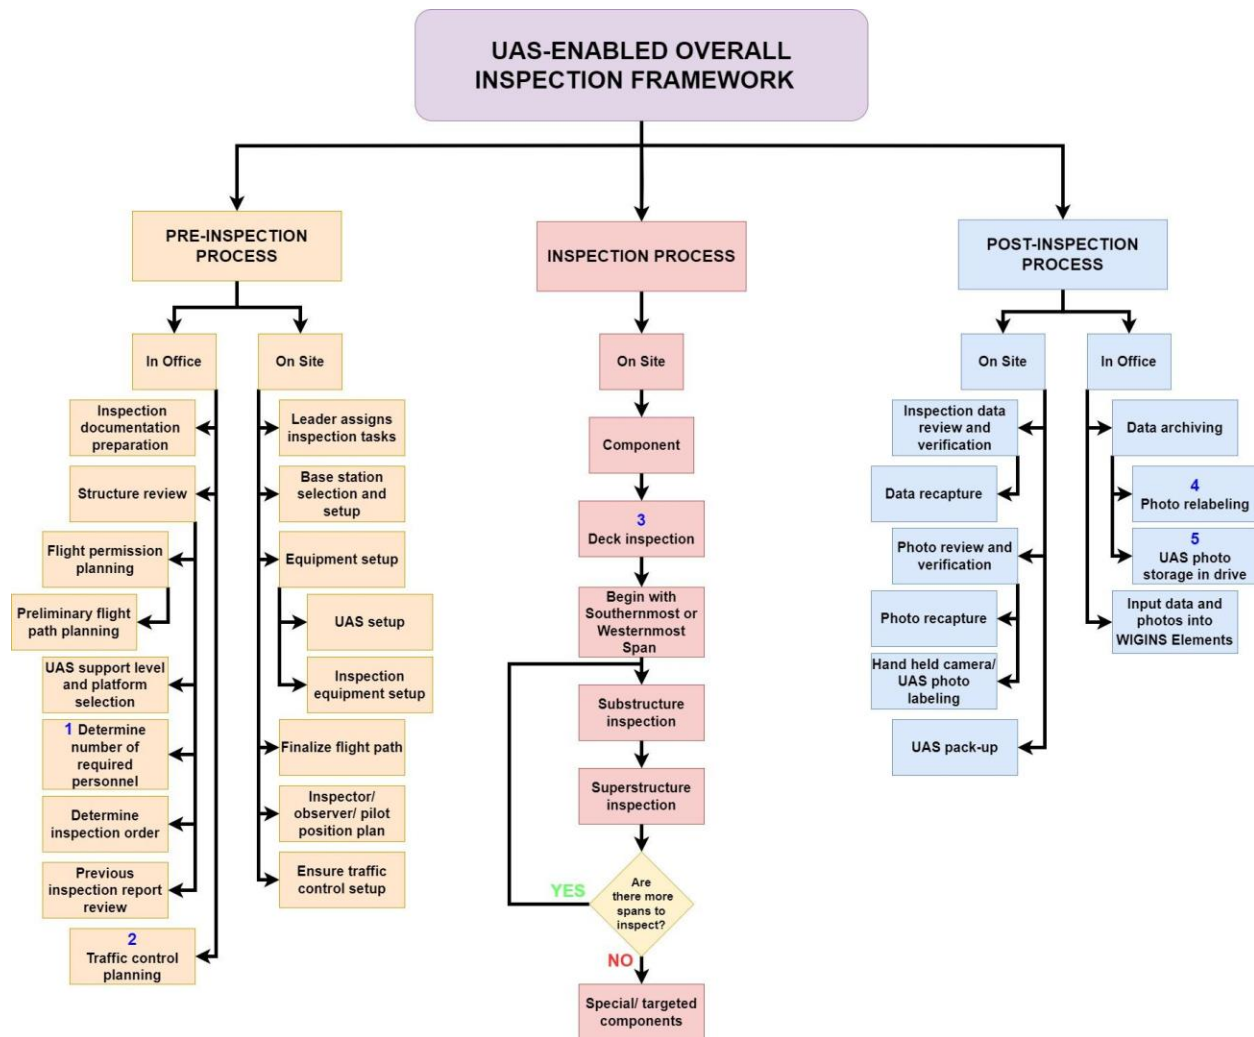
UAS-ENABLED OVERALL INSPECTION FRAMEWORK

PRE-INSPECTION PROCESS

In Office

Inspection documentation preparation

Structure review

Flight permission planning

Preliminary flight path planning

UAS support level and platform selection

1 Determine number of required personnel

Determine inspection order

Previous inspection report review

2 Traffic control planning

On Site

Leader assigns inspection tasks

Base station selection and setup

Equipment setup

UAS setup

Inspection equipment setup

Finalize flight path

Inspector/ observer/ pilot position plan

Ensure traffic control setup

INSPECTION PROCESS

On Site

Component

3 Deck inspection

Begin with Southernmost or Westernmost Span

Substructure inspection

Superstructure inspection

Are there more spans to inspect?

YES

NO

Special/ targeted components

POST-INSPECTION PROCESS

On Site

Inspection data review and verification

Data recapture

Photo review and verification

Photo recapture

Hand held camera/ UAS photo labeling

UAS pack-up

In Office

Data archiving

4 Photo relabeling

5 UAS photo storage in drive

Input data and photos into WIGINS Elements